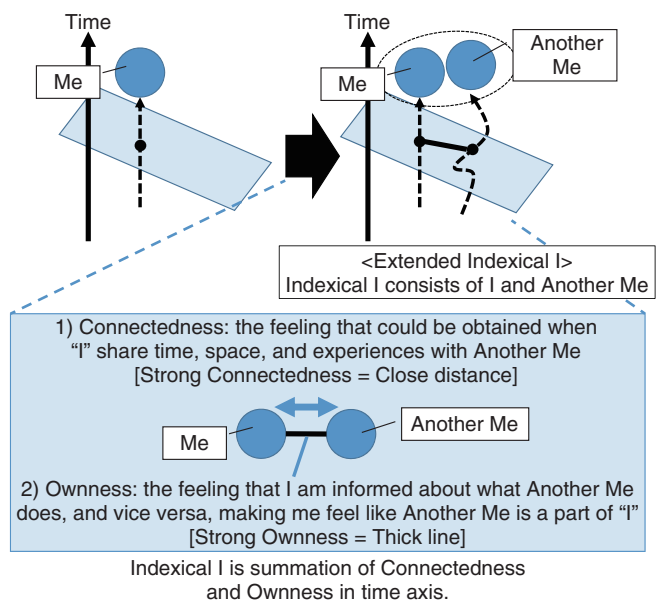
Time

Me

Time

Me

Another Me

<Extended Indexical I>
Indexical I consists of I and Another Me

1) Connectedness: the feeling that could be obtained when "I" share time, space, and experiences with Another Me
[Strong Connectedness = Close distance]

Me

Another Me

2) Ownness: the feeling that I am informed about what Another Me does, and vice versa, making me feel like Another Me is a part of "I"
[Strong Ownness = Thick line]

Indexical I is summation of Connectedness and Ownness in time axis.